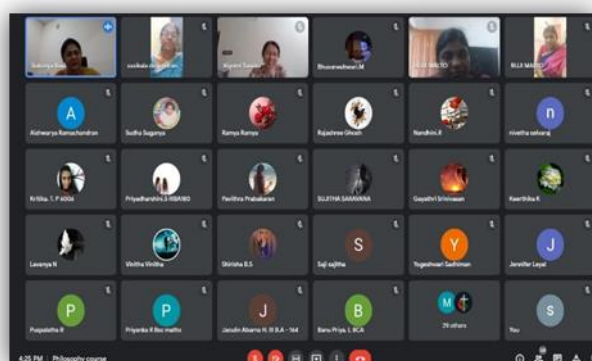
Sukanya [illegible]
sasikala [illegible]
Vijaya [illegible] Suresh
Bhuvaneshwari.M
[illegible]
BLIX MARTO
A
Aishwarya Ramachandran
Sudha Suganya
Ramya Ramya
Rajashree Ghosh
Nandhini.R
n
nivetha selvaraj
Krthika. T. P 6006
Priyadharshini.S IIIBABO
Pavithra Prabakaran
SUJITHA SARAVANA
Gayathri Srinivasan
Keerthika K
Lavanya N
Vinitha Vinitha
Shirisha B.S
S
Saji sajitha
Y
Yogeshwari Sadhiman
J
Jennifer Leyal
P
Puspalatha R
P
Priyanka K Bsc maths
J
Jaculin Abarna N. III B.A - 164
B
Banu Priya. L BCA
M
39 others
S
You
4:25 PM | Philosophy course